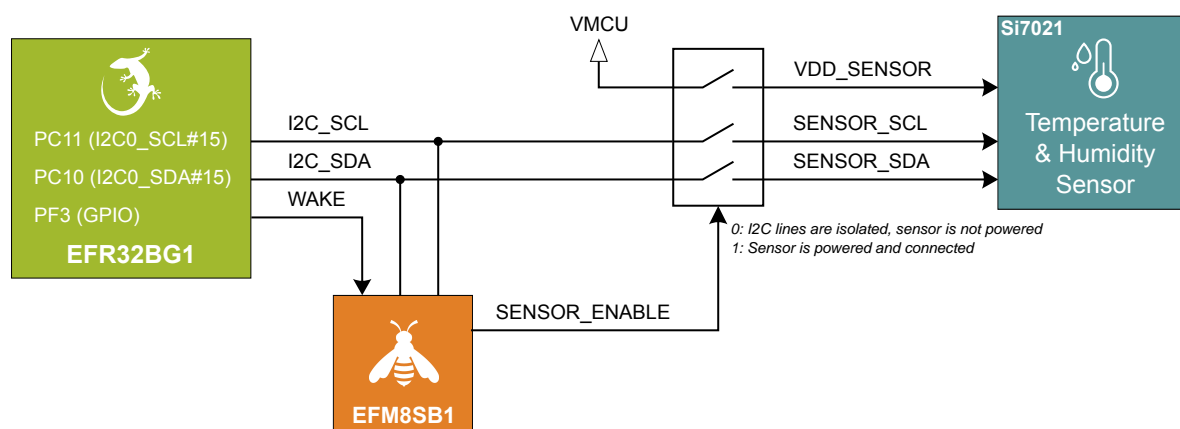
VMCU

Si7021

PC11 (I2C0_SCL#15)
PC10 (I2C0_SDA#15)
PF3 (GPIO)
EFR32BG1

I2C_SCL
I2C_SDA
WAKE

VDD_SENSOR
SENSOR_SCL
SENSOR_SDA

Temperature & Humidity Sensor

0: I2C lines are isolated, sensor is not powered
1: Sensor is powered and connected

SENSOR_ENABLE

EFM8SB1